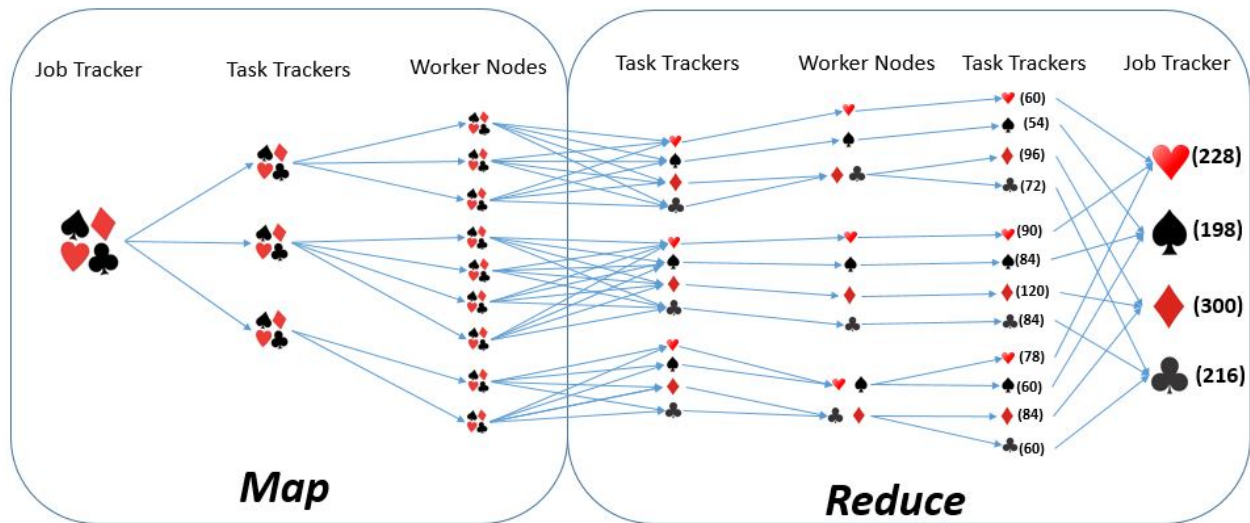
Job Tracker

Task Trackers

Worker Nodes

Task Trackers

Worker Nodes

Task Trackers

Job Tracker

(60)

(54)

(96)

(72)

(90)

(84)

(120)

(84)

(78)

(60)

(84)

(60)

(228)

(198)

(300)

(216)

Map

Reduce